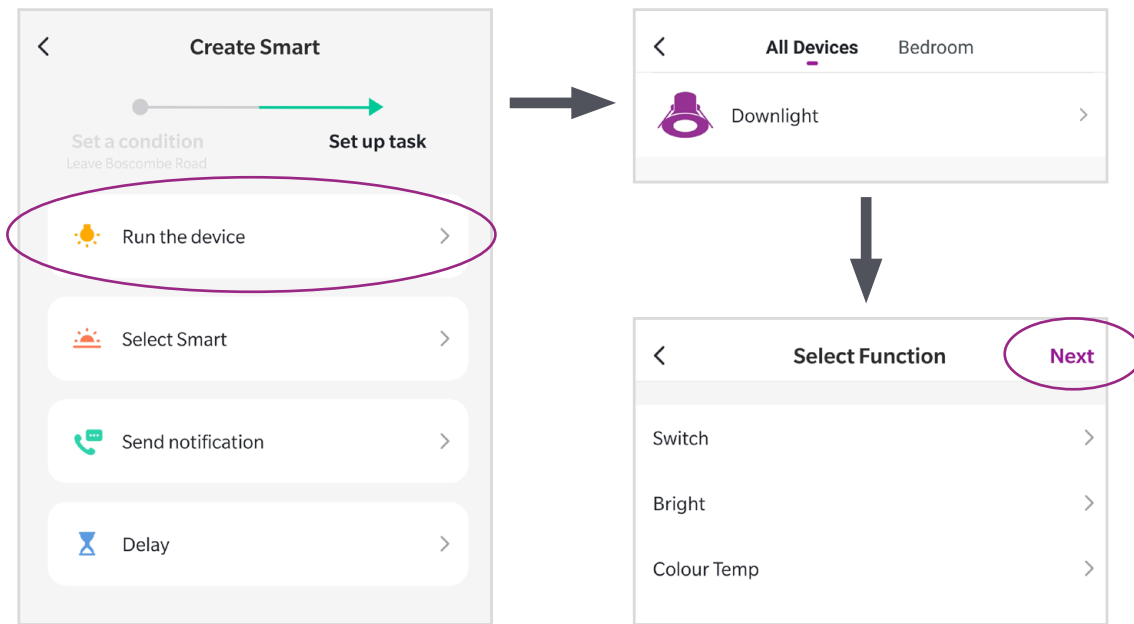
Create Smart

Set a condition
Leave Boscombe Road

Set up task

Run the device

Select Smart

Send notification

Delay

All Devices Bedroom

Downlight

Select Function Next

Switch

Bright

Colour Temp